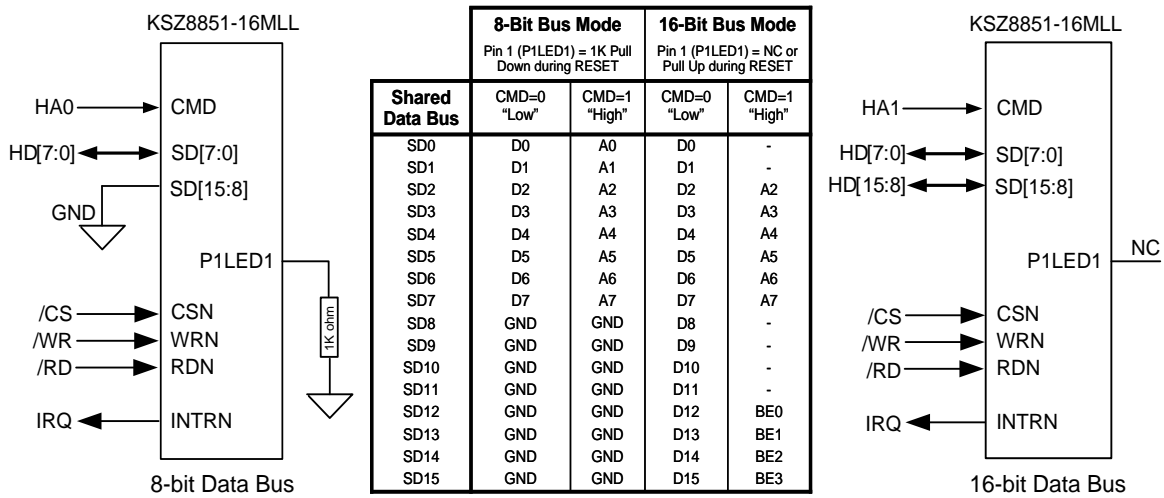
KSZ8851-16MLL

HA0 CMD
HD[7:0] SD[7:0]
SD[15:8]
GND
P1LED1
1K ohm
/CS CSN
/WR WRN
/RD RDN
IRQ INTRN

8-bit Data Bus

| | 8-Bit Bus Mode<br>Pin 1 (P1LED1) = 1K Pull Down during RESET | | 16-Bit Bus Mode<br>Pin 1 (P1LED1) = NC or Pull Up during RESET | |
|---|---|---|---|---|
| Shared Data Bus | CMD=0 "Low" | CMD=1 "High" | CMD=0 "Low" | CMD=1 "High" |
| SD0 | D0 | A0 | D0 | - |
| SD1 | D1 | A1 | D1 | - |
| SD2 | D2 | A2 | D2 | A2 |
| SD3 | D3 | A3 | D3 | A3 |
| SD4 | D4 | A4 | D4 | A4 |
| SD5 | D5 | A5 | D5 | A5 |
| SD6 | D6 | A6 | D6 | A6 |
| SD7 | D7 | A7 | D7 | A7 |
| SD8 | GND | GND | D8 | - |
| SD9 | GND | GND | D9 | - |
| SD10 | GND | GND | D10 | - |
| SD11 | GND | GND | D11 | - |
| SD12 | GND | GND | D12 | BE0 |
| SD13 | GND | GND | D13 | BE1 |
| SD14 | GND | GND | D14 | BE2 |
| SD15 | GND | GND | D15 | BE3 |

KSZ8851-16MLL

HA1 CMD
HD[7:0] SD[7:0]
HD[15:8] SD[15:8]
P1LED1 NC
/CS CSN
/WR WRN
/RD RDN
IRQ INTRN

16-bit Data Bus